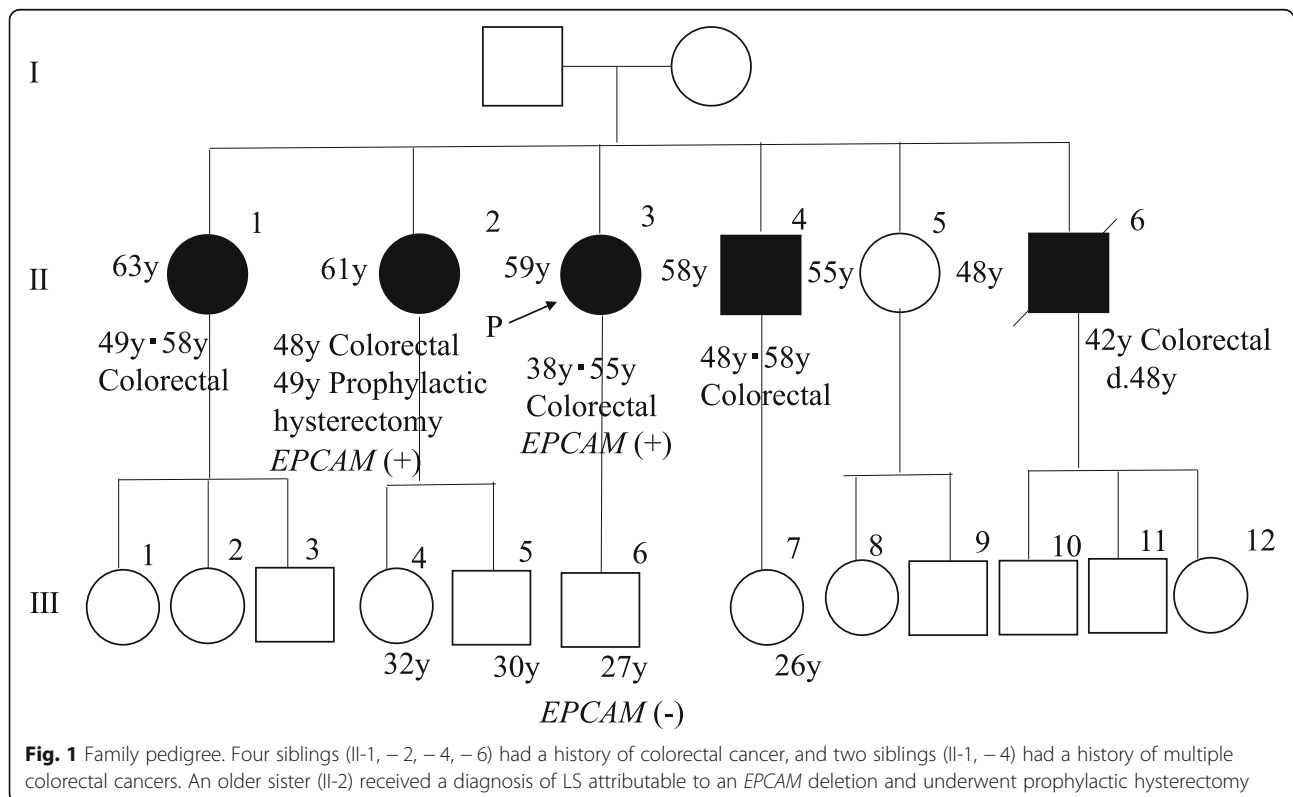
I

II

III

1
63y
49y・58y
Colorectal

2
61y
48y Colorectal
49y Prophylactic hysterectomy
*EPCAM* (+)

3
59y
P
38y・55y
Colorectal
*EPCAM* (+)

4
58y
48y・58y
Colorectal

5
55y

6
48y
42y Colorectal
d.48y

1 2 3

4
32y

5
30y

6
27y
*EPCAM* (-)

7
26y

8 9 10 11 12

**Fig. 1** Family pedigree. Four siblings (II-1, − 2, − 4, − 6) had a history of colorectal cancer, and two siblings (II-1, − 4) had a history of multiple colorectal cancers. An older sister (II-2) received a diagnosis of LS attributable to an *EPCAM* deletion and underwent prophylactic hysterectomy